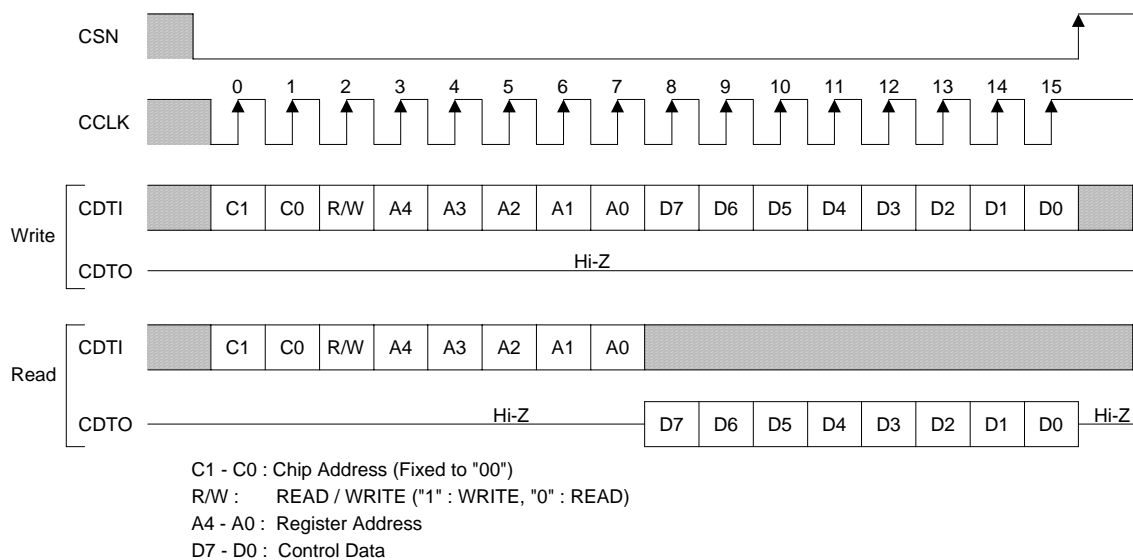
CSN

CCLK

0 1 2 3 4 5 6 7 8 9 10 11 12 13 14 15

Write

CDTI

| C1 | C0 | R/W | A4 | A3 | A2 | A1 | A0 | D7 | D6 | D5 | D4 | D3 | D2 | D1 | D0 |
|---|---|---|---|---|---|---|---|---|---|---|---|---|---|---|---|

CDTO

Hi-Z

Read

CDTI

| C1 | C0 | R/W | A4 | A3 | A2 | A1 | A0 |
|---|---|---|---|---|---|---|---|

CDTO

Hi-Z

| D7 | D6 | D5 | D4 | D3 | D2 | D1 | D0 |
|---|---|---|---|---|---|---|---|

Hi-Z

C1 - C0 : Chip Address (Fixed to "00")
R/W : READ / WRITE ("1" : WRITE, "0" : READ)
A4 - A0 : Register Address
D7 - D0 : Control Data